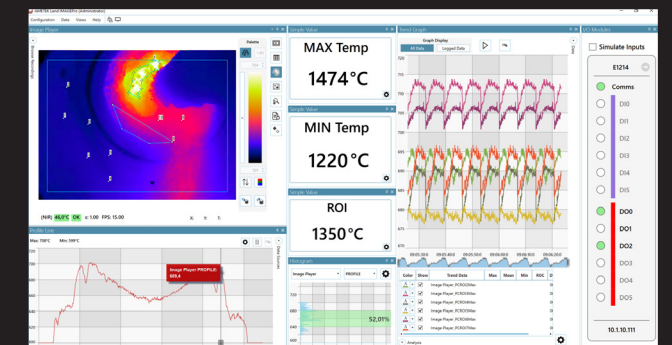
AMETEK Land IMAGEPro (Administrator)
Configuration Data Views Help

Image Player
Palette
(NIR) 46.0°C OK ε: 1.00 FPS: 15.00

Profile Line
Max: 718°C Min: 599°C
Image Player PROFILE:
669.4

Simple Value
MAX Temp
1474°C

Simple Value
MIN Temp
1220°C

Simple Value
ROI
1350°C

Histogram
Image Player
PROFILE
52.01%

Trend Graph
Graph Display
All Data
Logged Data

| Color | Show | Trend Data | Max | Mean | Min | ROC |
|---|---|---|---|---|---|---|
| | ✓ | Image Player_PCROIMax | | | | |
| | ✓ | Image Player_PCROIMax | | | | |
| | ✓ | Image Player_PCROIMax | | | | |
| | ✓ | Image Player_PCROIMax | | | | |
| | ✓ | Image Player_PCROIMin | | | | |
| | ✓ | Image Player_PCROIMax | | | | |

I/O Modules
Simulate Inputs
E1214
Comms
DI0
DI1
DI2
DI3
DI4
DI5
DO0
DO1
DO2
DO3
DO4
DO5
10.1.10.111